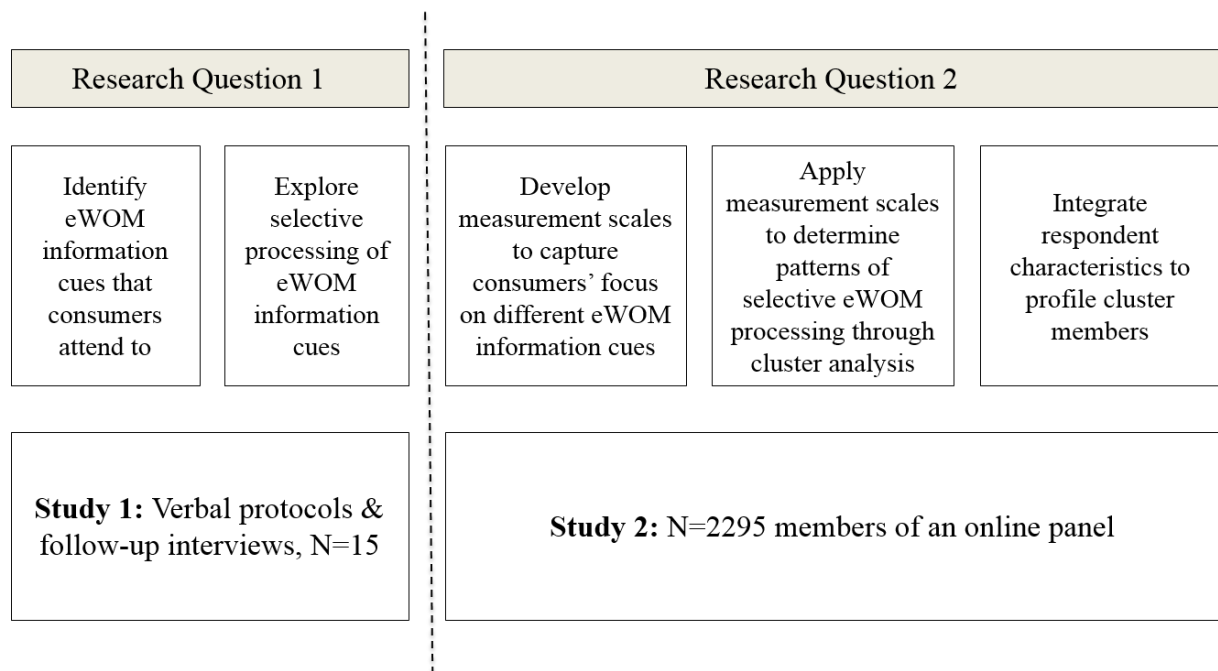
Research Question 1

Research Question 2

Identify eWOM information cues that consumers attend to

Explore selective processing of eWOM information cues

Develop measurement scales to capture consumers' focus on different eWOM information cues

Apply measurement scales to determine patterns of selective eWOM processing through cluster analysis

Integrate respondent characteristics to profile cluster members

**Study 1:** Verbal protocols & follow-up interviews, N=15

**Study 2:** N=2295 members of an online panel